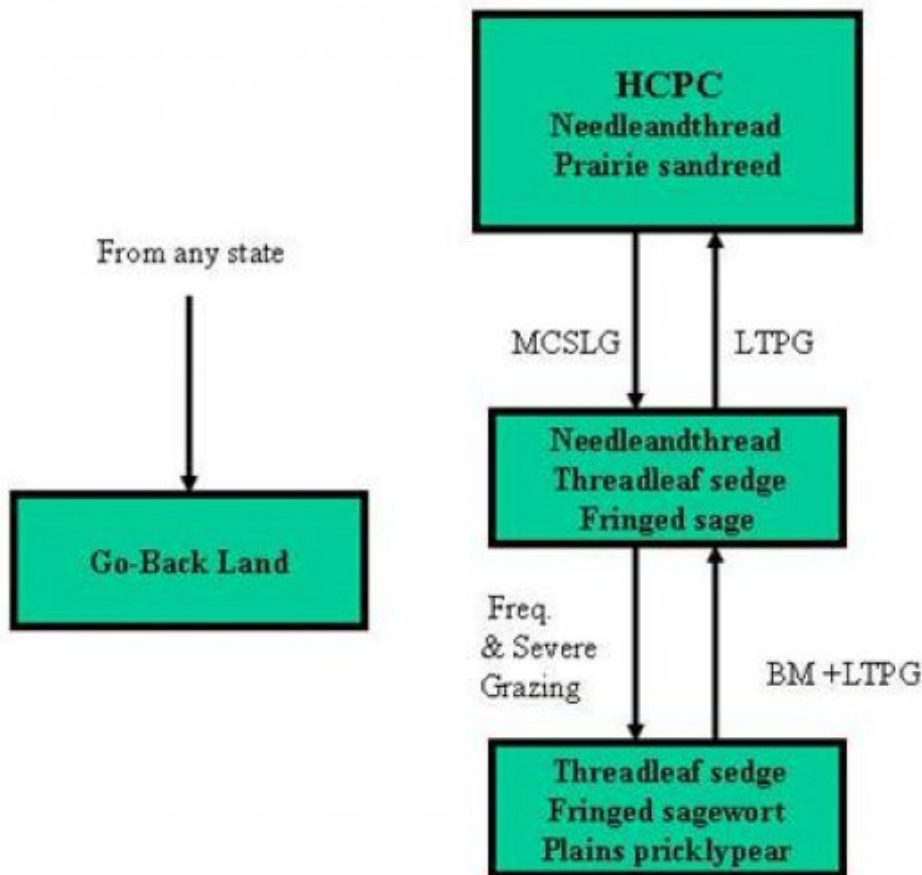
HCPC
Needleandthread
Prairie sandreed

From any state

MCSLG

LTPG

Needleandthread
Threadleaf sedge
Fringed sage

Go-Back Land

Freq.
& Severe
Grazing

BM +LTPG

Threadleaf sedge
Fringed sagewort
Plains pricklypear